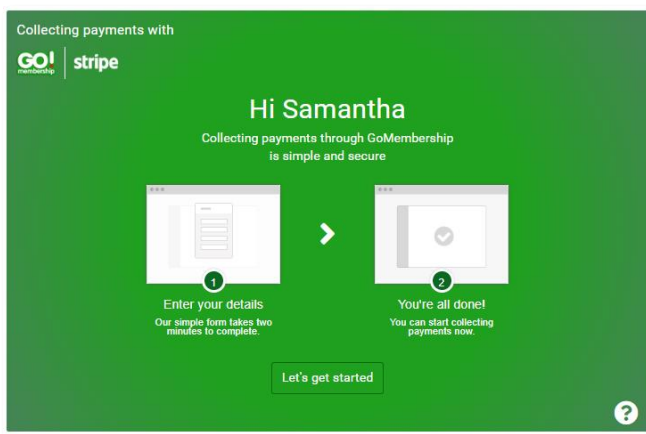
Collecting payments with

GO! membership | stripe

Hi Samantha

Collecting payments through GoMembership is simple and secure

1

Enter your details

Our simple form takes two minutes to complete.

2

You're all done!

You can start collecting payments now.

Let's get started

?